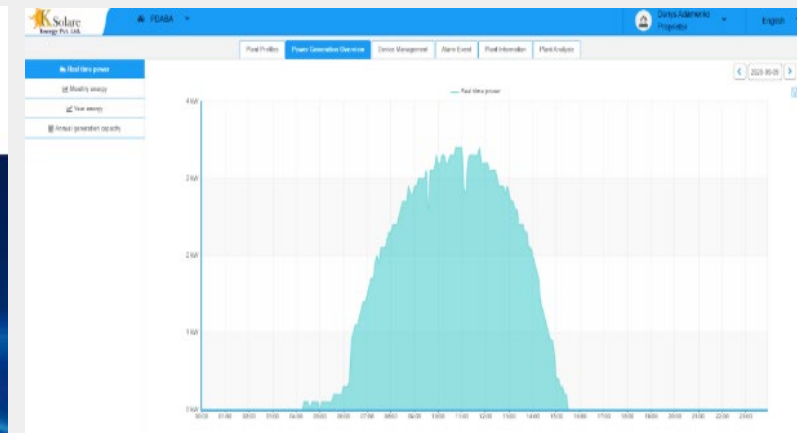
K Solare Energy Pvt. Ltd.

PDABA

Dariya Adamenko Proprietor

English

Plant Profiles | Power Generation Overview | Device Management | Alarm Event | Plant Information | Plant Analysis

Real time power

Monthly energy

Year energy

Annual generation capacity

2023-05-09

Real time power

4 kW

3 kW

2 kW

1 kW

0 kW

00:00 01:00 02:00 03:00 04:00 05:00 06:00 07:00 08:00 09:00 10:00 11:00 12:00 13:00 14:00 15:00 16:00 17:00 18:00 19:00 20:00 21:00 22:00 23:00